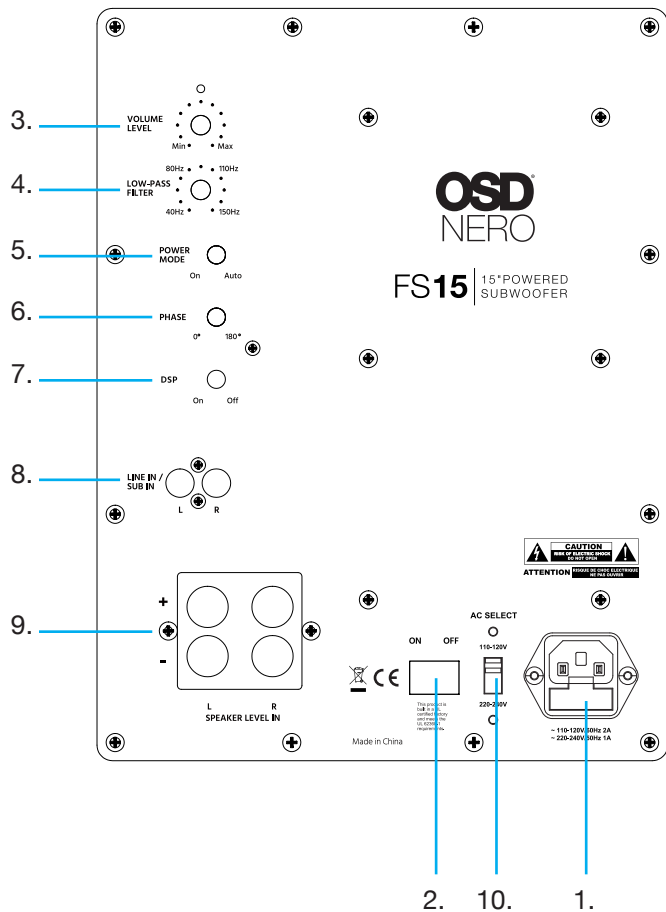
3. VOLUME LEVEL

Min Max

4. LOW-PASS FILTER

80Hz 110Hz

40Hz 150Hz

5. POWER MODE

On Auto

6. PHASE

0° 180°

7. DSP

On Off

8. LINE IN / SUB IN

L R

OSD® NERO

FS15 | 15"POWERED SUBWOOFER

CAUTION RISK OF ELECTRIC SHOCK DO NOT OPEN

ATTENTION RISQUE DE CHOC ELECTRIQUE NE PAS OUVRIR

AC SELECT

9. +

-

L R SPEAKER LEVEL IN

CE

ON OFF

This product is built in a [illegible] certified factory and meets the UL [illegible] requirements.

110-120V

220-240V

Made in China

~ 110-120V 60Hz 2A
~ 220-240V 50Hz 1A

2. 10. 1.